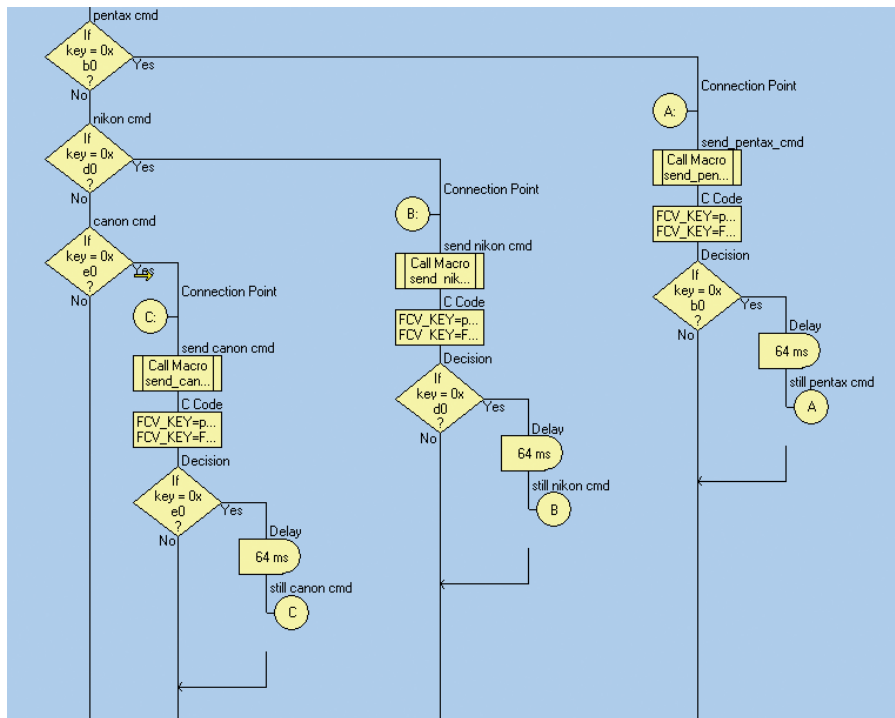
pentax cmd

If key = 0x b0 ?

Yes

No

nikon cmd

If key = 0x d0 ?

Yes

No

canon cmd

If key = 0x e0 ?

Yes

No

Connection Point

C:

send canon cmd

Call Macro send_can...

C Code

FCV_KEY=p... FCV_KEY=F...

Decision

If key = 0x e0 ?

Yes

No

Delay

64 ms

still canon cmd

C

Connection Point

B:

send nikon cmd

Call Macro send_nik...

C Code

FCV_KEY=p... FCV_KEY=F...

Decision

If key = 0x d0 ?

Yes

No

Delay

64 ms

still nikon cmd

B

Connection Point

A:

send_pentax_cmd

Call Macro send_pen...

C Code

FCV_KEY=p... FCV_KEY=F...

Decision

If key = 0x b0 ?

Yes

No

Delay

64 ms

still pentax cmd

A